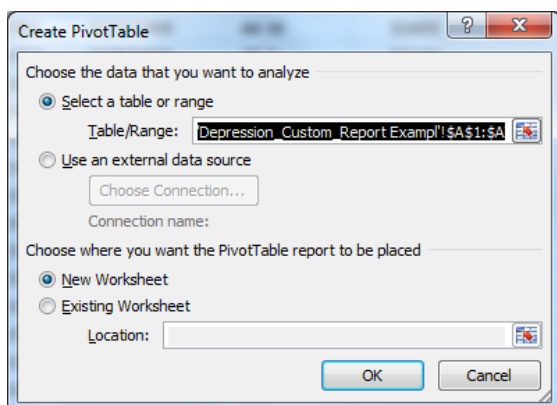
Create PivotTable

?

X

Choose the data that you want to analyze

Select a table or range

Table/Range: Depression_Custom_Report Exampl'!$A$1:$A

Use an external data source

Choose Connection...

Connection name:

Choose where you want the PivotTable report to be placed

New Worksheet

Existing Worksheet

Location:

OK

Cancel